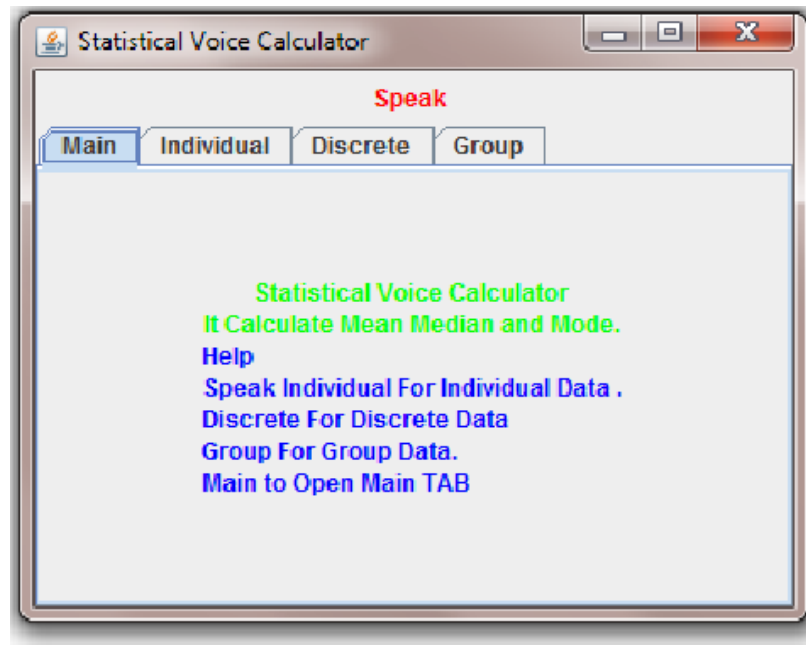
Statistical Voice Calculator

Speak

Main | Individual | Discrete | Group

Statistical Voice Calculator
It Calculate Mean Median and Mode.
Help
Speak Individual For Individual Data .
Discrete For Discrete Data
Group For Group Data.
Main to Open Main TAB